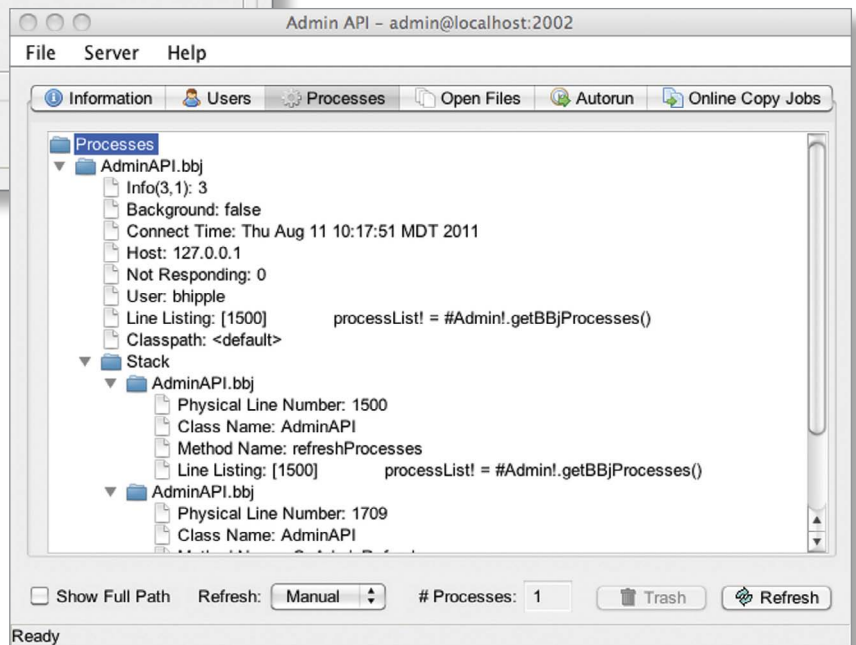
Admin API – admin@localhost:2002

File Server Help

Information Users Processes Open Files Autorun Online Copy Jobs

Processes
AdminAPI.bbj
Info(3,1): 3
Background: false
Connect Time: Thu Aug 11 10:17:51 MDT 2011
Host: 127.0.0.1
Not Responding: 0
User: bhipple
Line Listing: [1500] processList! = #Admin!.getBBjProcesses()
Classpath: <default>
Stack
AdminAPI.bbj
Physical Line Number: 1500
Class Name: AdminAPI
Method Name: refreshProcesses
Line Listing: [1500] processList! = #Admin!.getBBjProcesses()
AdminAPI.bbj
Physical Line Number: 1709
Class Name: AdminAPI
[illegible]

Show Full Path Refresh: Manual # Processes: 1 Trash Refresh

Ready